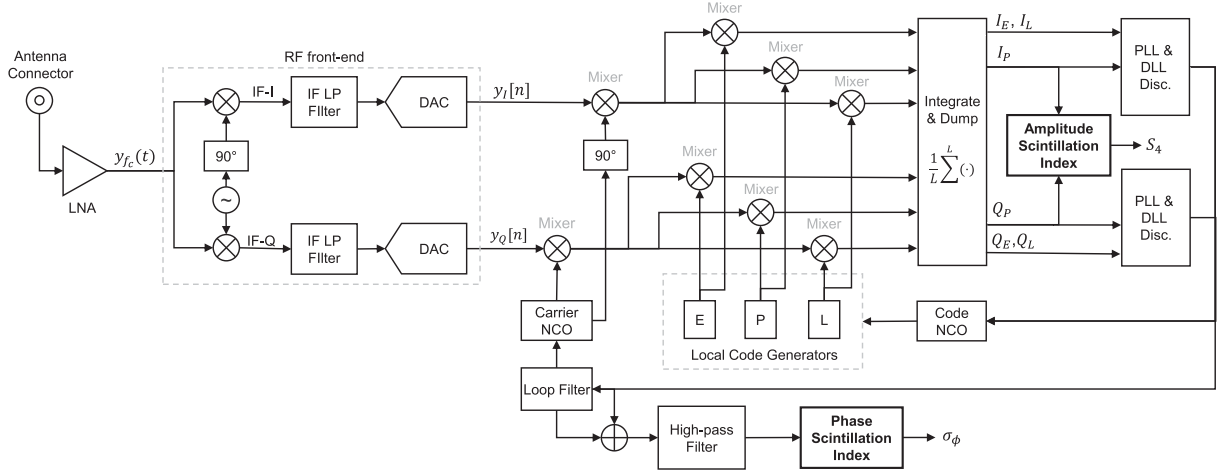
Antenna Connector

LNA

$y_{f_c}(t)$

RF front-end

IF-I

IF-Q

90°

~

IF LP FIlter

IF LP FIlter

DAC

DAC

$y_I[n]$

$y_Q[n]$

Mixer

Mixer

90°

Mixer

Mixer

Mixer

Mixer

Mixer

Mixer

Carrier NCO

Loop Filter

E

P

L

Local Code Generators

Integrate & Dump

$\frac{1}{L}\sum^{L}(\cdot)$

$I_E$, $I_L$

$I_P$

$Q_P$

$Q_E, Q_L$

PLL & DLL Disc.

PLL & DLL Disc.

Amplitude Scintillation Index

$S_4$

Code NCO

High-pass Filter

Phase Scintillation Index

$\sigma_\phi$